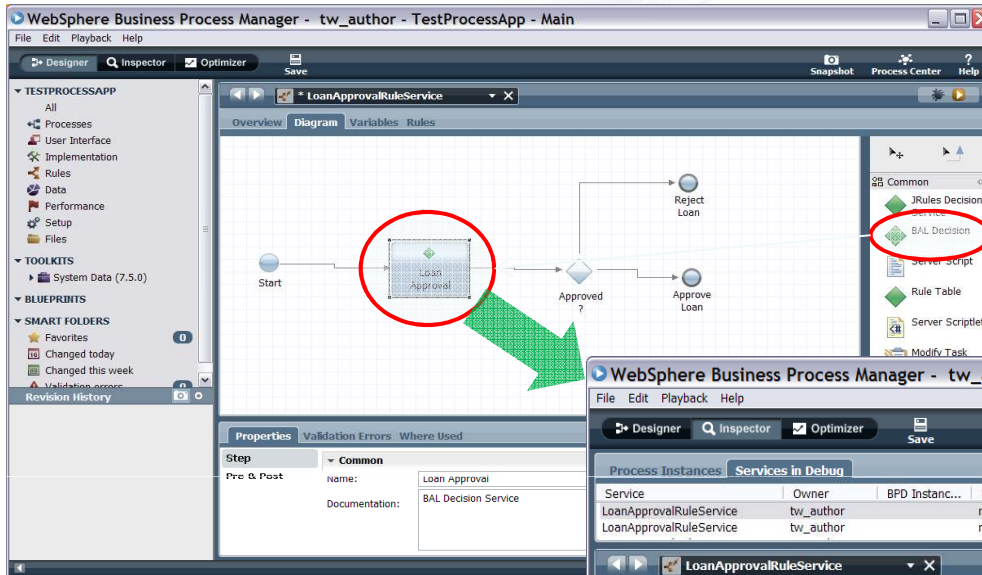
WebSphere Business Process Manager - tw_author - TestProcessApp - Main

File Edit Playback Help

Designer Inspector Optimizer Save Snapshot Process Center Help

TESTPROCESSAPP
All
Processes
User Interface
Implementation
Rules
Data
Performance
Setup
Files

TOOLKITS
System Data (7.5.0)

BLUEPRINTS

SMART FOLDERS
Favorites 0
Changed today
Changed this week
Validation errors 0

Revision History

* LoanApprovalRuleService

Overview Diagram Variables Rules

Reject Loan
Start
Loan Approval
Approved ?
Approve Loan

Common
JRules Decision Service
BAL Decision
Server Script
Rule Table
Server Scriptlet
Modify Task

Properties Validation Errors Where Used

Step
Pre & Post

Common
Name: Loan Approval
Documentation: BAL Decision Service

WebSphere Business Process Manager - tw_

File Edit Playback Help

Designer Inspector Optimizer Save

Process Instances Services in Debug

| Service | Owner | BPD Instanc... |
|---|---|---|
| LoanApprovalRuleService | tw_author | |
| LoanApprovalRuleService | tw_author | |

LoanApprovalRuleService